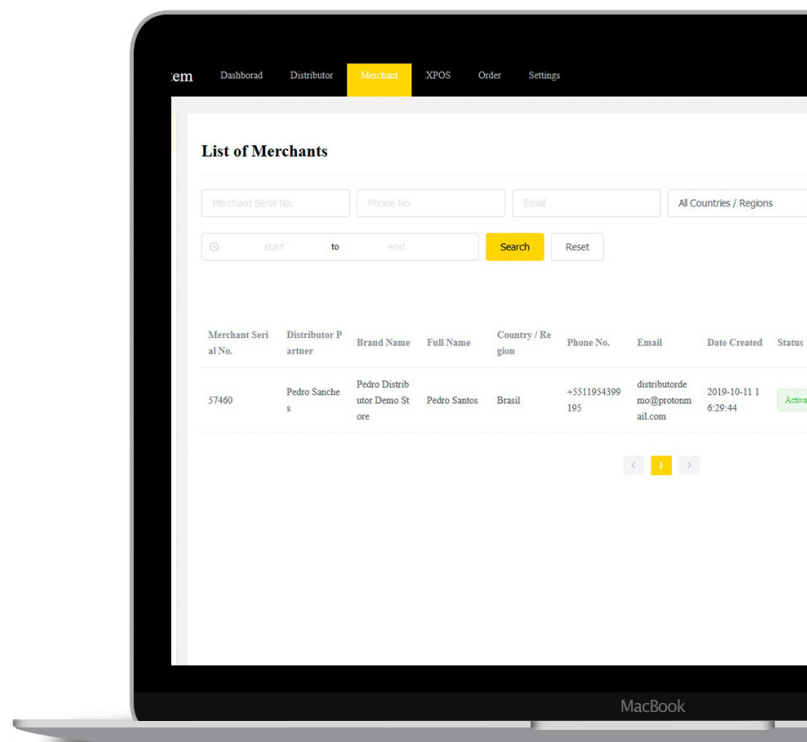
tem Dashborad Distributor Merchant XPOS Order Settings

List of Merchants

Merchant Serial No. Phone No. Email All Countries / Regions

start to end Search Reset

| Merchant Serial No. | Distributor Partner | Brand Name | Full Name | Country / Region | Phone No. | Email | Date Created | Status |
|---|---|---|---|---|---|---|---|---|
| 57460 | Pedro Sanches | Pedro Distributor Demo Store | Pedro Santos | Brasil | +5511954399195 | distributordemo@protonmail.com | 2019-10-11 16:29:44 | Activ |

‹ 1 ›

MacBook